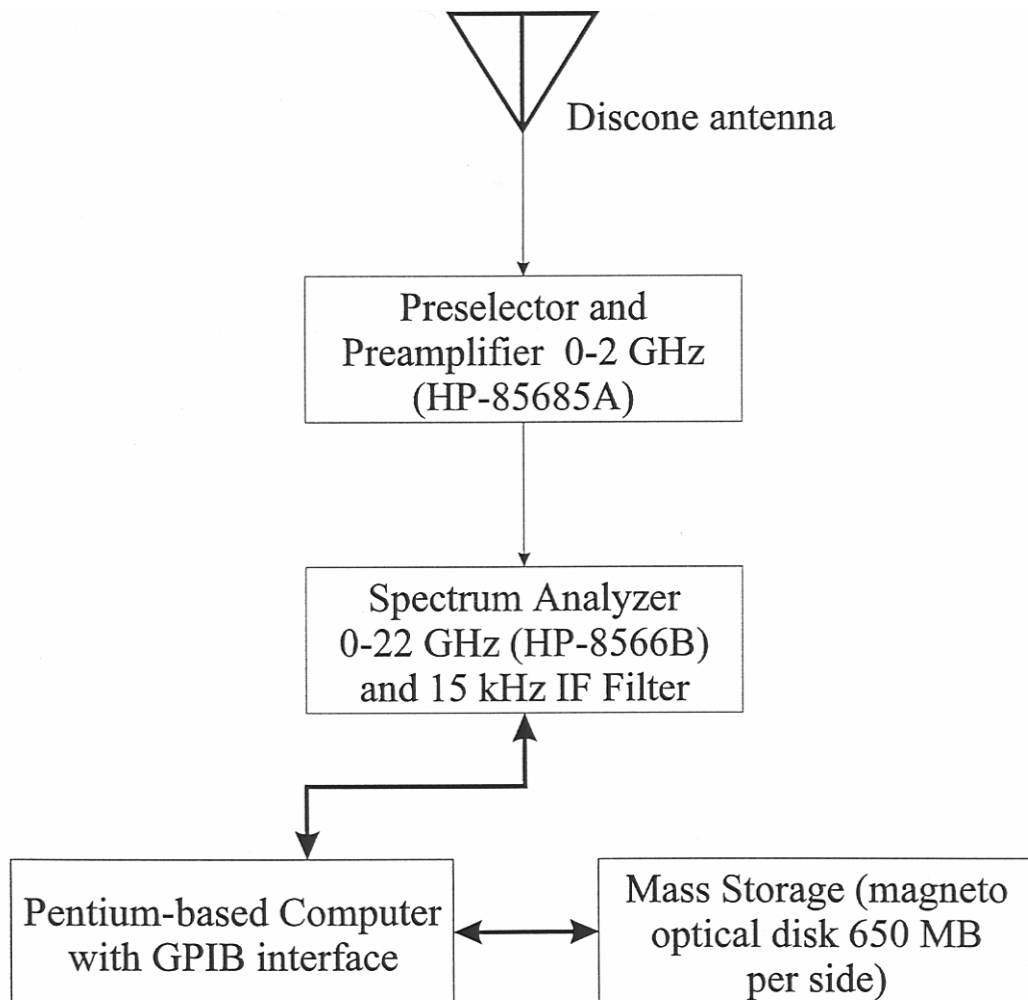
Discone antenna

Preselector and Preamplifier 0-2 GHz (HP-85685A)

Spectrum Analyzer 0-22 GHz (HP-8566B) and 15 kHz IF Filter

Pentium-based Computer with GPIB interface

Mass Storage (magneto optical disk 650 MB per side)